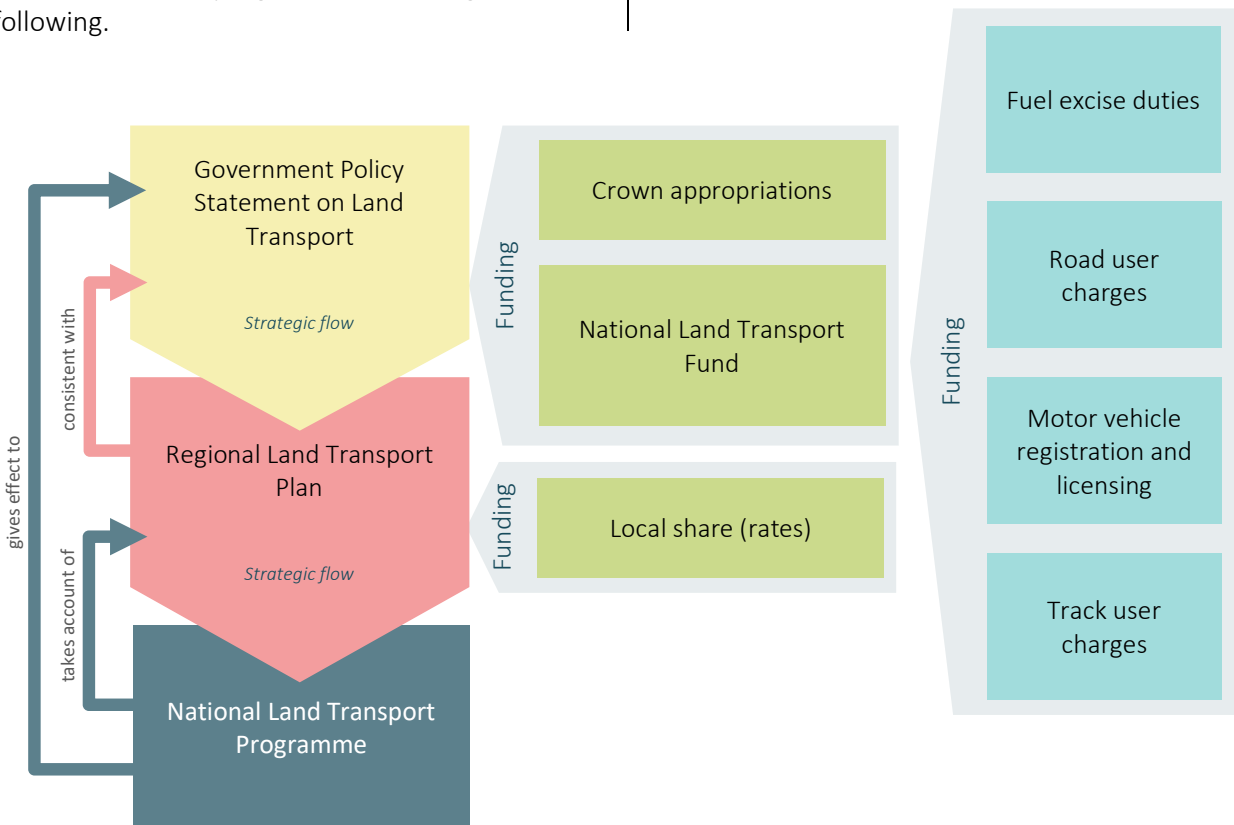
following.

Government Policy Statement on Land Transport

Strategic flow

Regional Land Transport Plan

Strategic flow

National Land Transport Programme

gives effect to

consistent with

takes account of

Funding

Crown appropriations

National Land Transport Fund

Funding

Local share (rates)

Funding

Fuel excise duties

Road user charges

Motor vehicle registration and licensing

Track user charges